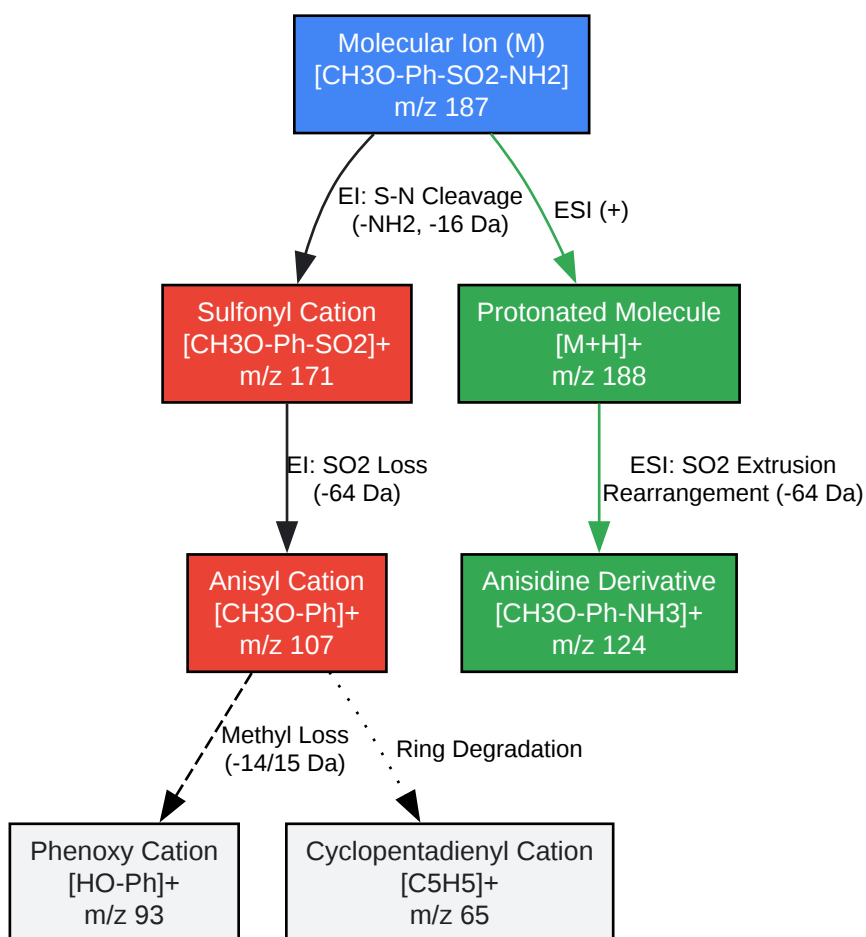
Molecular Ion (M)
[CH3O-Ph-SO2-NH2]
m/z 187

EI: S-N Cleavage
(-NH2, -16 Da)

ESI (+)

Sulfonyl Cation
[CH3O-Ph-SO2]+
m/z 171

Protonated Molecule
[M+H]+
m/z 188

EI: SO2 Loss
(-64 Da)

ESI: SO2 Extrusion
Rearrangement (-64 Da)

Anisyl Cation
[CH3O-Ph]+
m/z 107

Anisidine Derivative
[CH3O-Ph-NH3]+
m/z 124

Methyl Loss
(-14/15 Da)

Ring Degradation

Phenoxy Cation
[HO-Ph]+
m/z 93

Cyclopentadienyl Cation
[C5H5]+
m/z 65